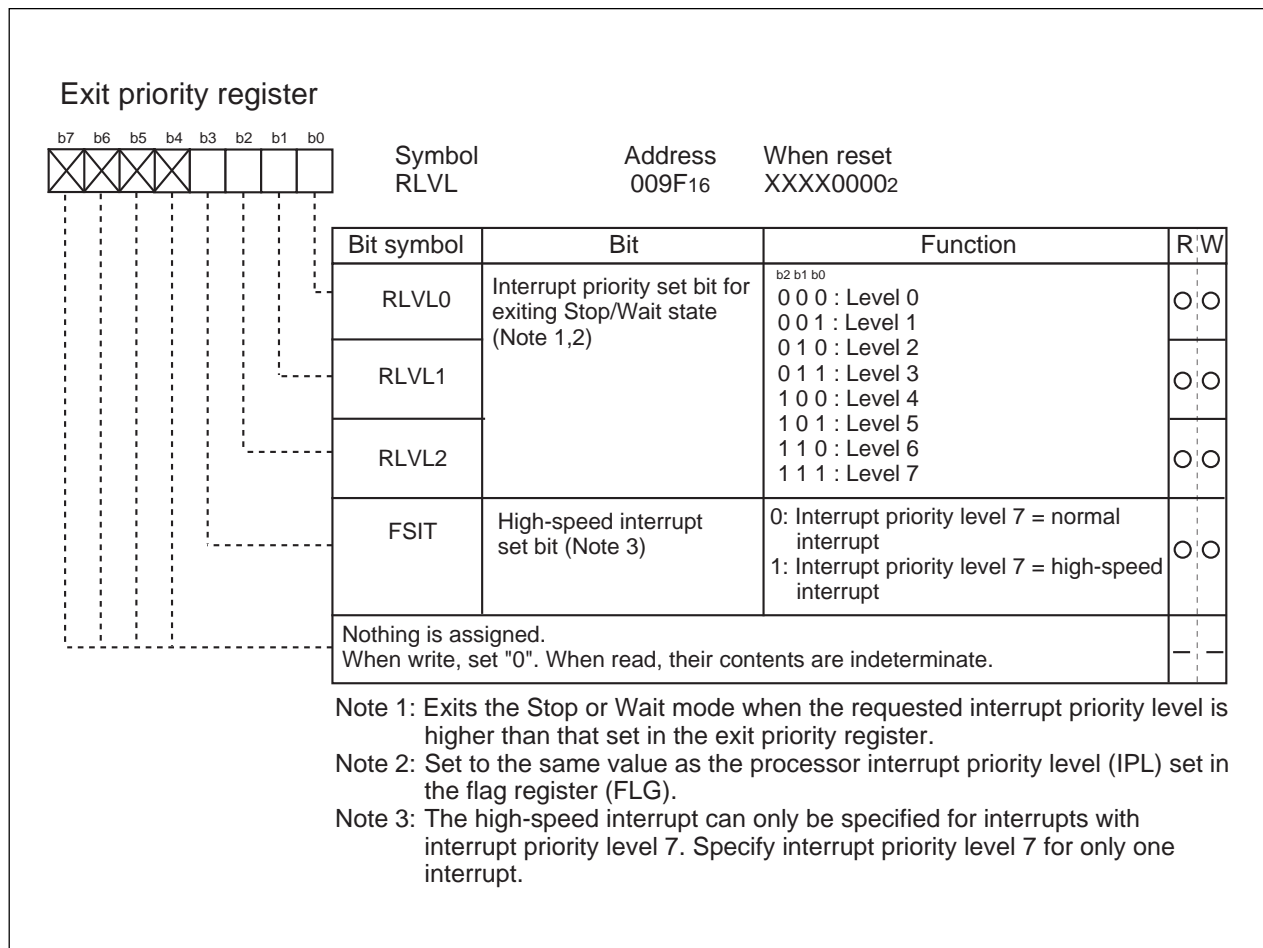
Exit priority register

b7 b6 b5 b4 b3 b2 b1 b0

Symbol RLVL

Address $009F_{16}$

When reset $XXXX0000_2$

| Bit symbol | Bit | Function | R | W |
|---|---|---|---|---|
| RLVL0 | Interrupt priority set bit for exiting Stop/Wait state (Note 1,2) | b2 b1 b0<br>0 0 0 : Level 0<br>0 0 1 : Level 1<br>0 1 0 : Level 2<br>0 1 1 : Level 3<br>1 0 0 : Level 4<br>1 0 1 : Level 5<br>1 1 0 : Level 6<br>1 1 1 : Level 7 | ○ | ○ |
| RLVL1 | | | ○ | ○ |
| RLVL2 | | | ○ | ○ |
| FSIT | High-speed interrupt set bit (Note 3) | 0: Interrupt priority level 7 = normal interrupt<br>1: Interrupt priority level 7 = high-speed interrupt | ○ | ○ |
| Nothing is assigned. When write, set "0". When read, their contents are indeterminate. | | | – | – |

Note 1: Exits the Stop or Wait mode when the requested interrupt priority level is higher than that set in the exit priority register.
Note 2: Set to the same value as the processor interrupt priority level (IPL) set in the flag register (FLG).
Note 3: The high-speed interrupt can only be specified for interrupts with interrupt priority level 7. Specify interrupt priority level 7 for only one interrupt.